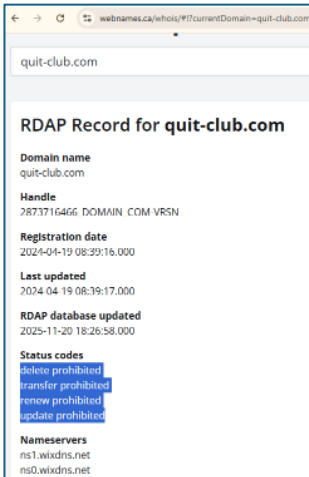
webnames.ca/whois/#!?currentDomain=quit-club.com

quit-club.com

RDAP Record for quit-club.com

Domain name
quit-club.com

Handle
2873716466_DOMAIN_COM-VRSN

Registration date
2024-04-19 08:39:16.000

Last updated
2024-04-19 08:39:17.000

RDAP database updated
2025-11-20 18:26:58.000

Status codes
delete prohibited
transfer prohibited
renew prohibited
update prohibited

Nameservers
ns1.wixdns.net
ns0.wixdns.net